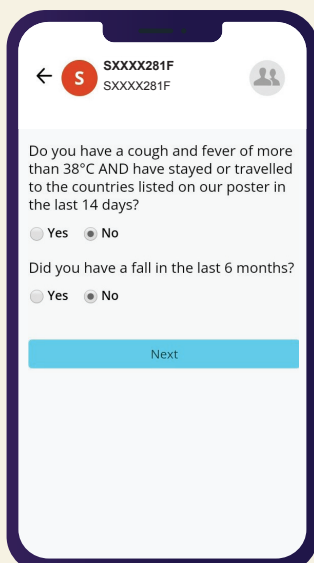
S SXXXX281F
SXXXX281F

Do you have a cough and fever of more than 38°C AND have stayed or travelled to the countries listed on our poster in the last 14 days?

Yes No

Did you have a fall in the last 6 months?

Yes No

Next